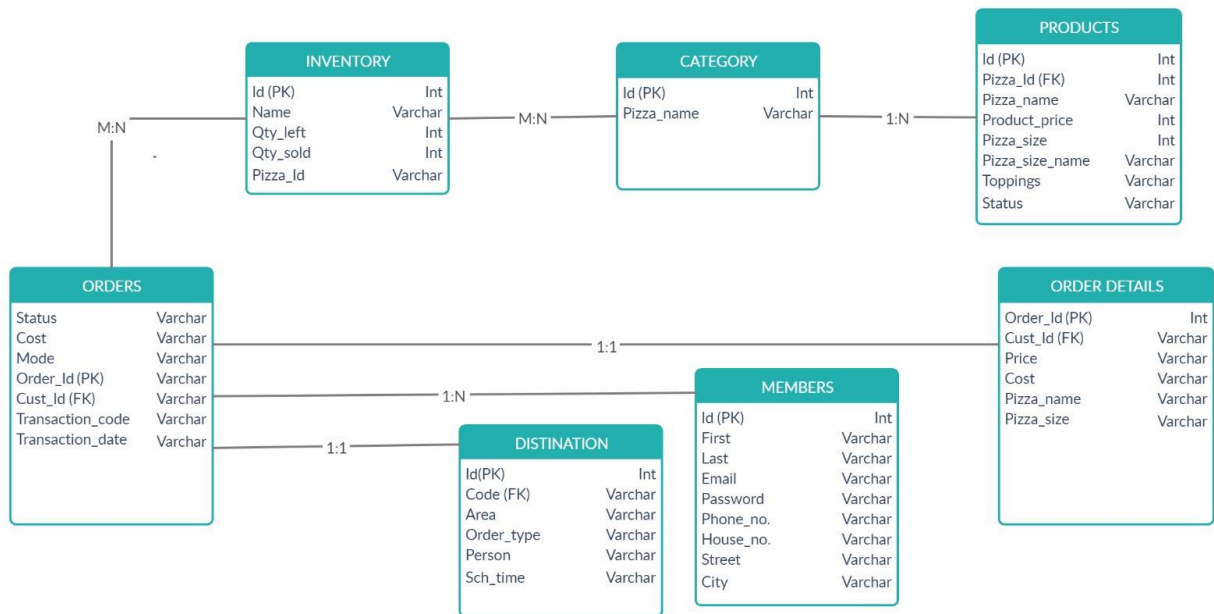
INVENTORY

| Id (PK) | Int |
|---|---|
| Name | Varchar |
| Qty_left | Int |
| Qty_sold | Int |
| Pizza_Id | Varchar |

M:N

CATEGORY

| Id (PK) | Int |
|---|---|
| Pizza_name | Varchar |

M:N

1:N

PRODUCTS

| Id (PK) | Int |
|---|---|
| Pizza_Id (FK) | Int |
| Pizza_name | Varchar |
| Product_price | Int |
| Pizza_size | Int |
| Pizza_size_name | Varchar |
| Toppings | Varchar |
| Status | Varchar |

ORDERS

| Status | Varchar |
|---|---|
| Cost | Varchar |
| Mode | Varchar |
| Order_Id (PK) | Varchar |
| Cust_Id (FK) | Varchar |
| Transaction_code | Varchar |
| Transaction_date | Varchar |

1:1

ORDER DETAILS

| Order_Id (PK) | Int |
|---|---|
| Cust_Id (FK) | Varchar |
| Price | Varchar |
| Cost | Varchar |
| Pizza_name | Varchar |
| Pizza_size | Varchar |

1:N

MEMBERS

| Id (PK) | Int |
|---|---|
| First | Varchar |
| Last | Varchar |
| Email | Varchar |
| Password | Varchar |
| Phone_no. | Varchar |
| House_no. | Varchar |
| Street | Varchar |
| City | Varchar |

1:1

DISTINATION

| Id(PK) | Int |
|---|---|
| Code (FK) | Varchar |
| Area | Varchar |
| Order_type | Varchar |
| Person | Varchar |
| Sch_time | Varchar |